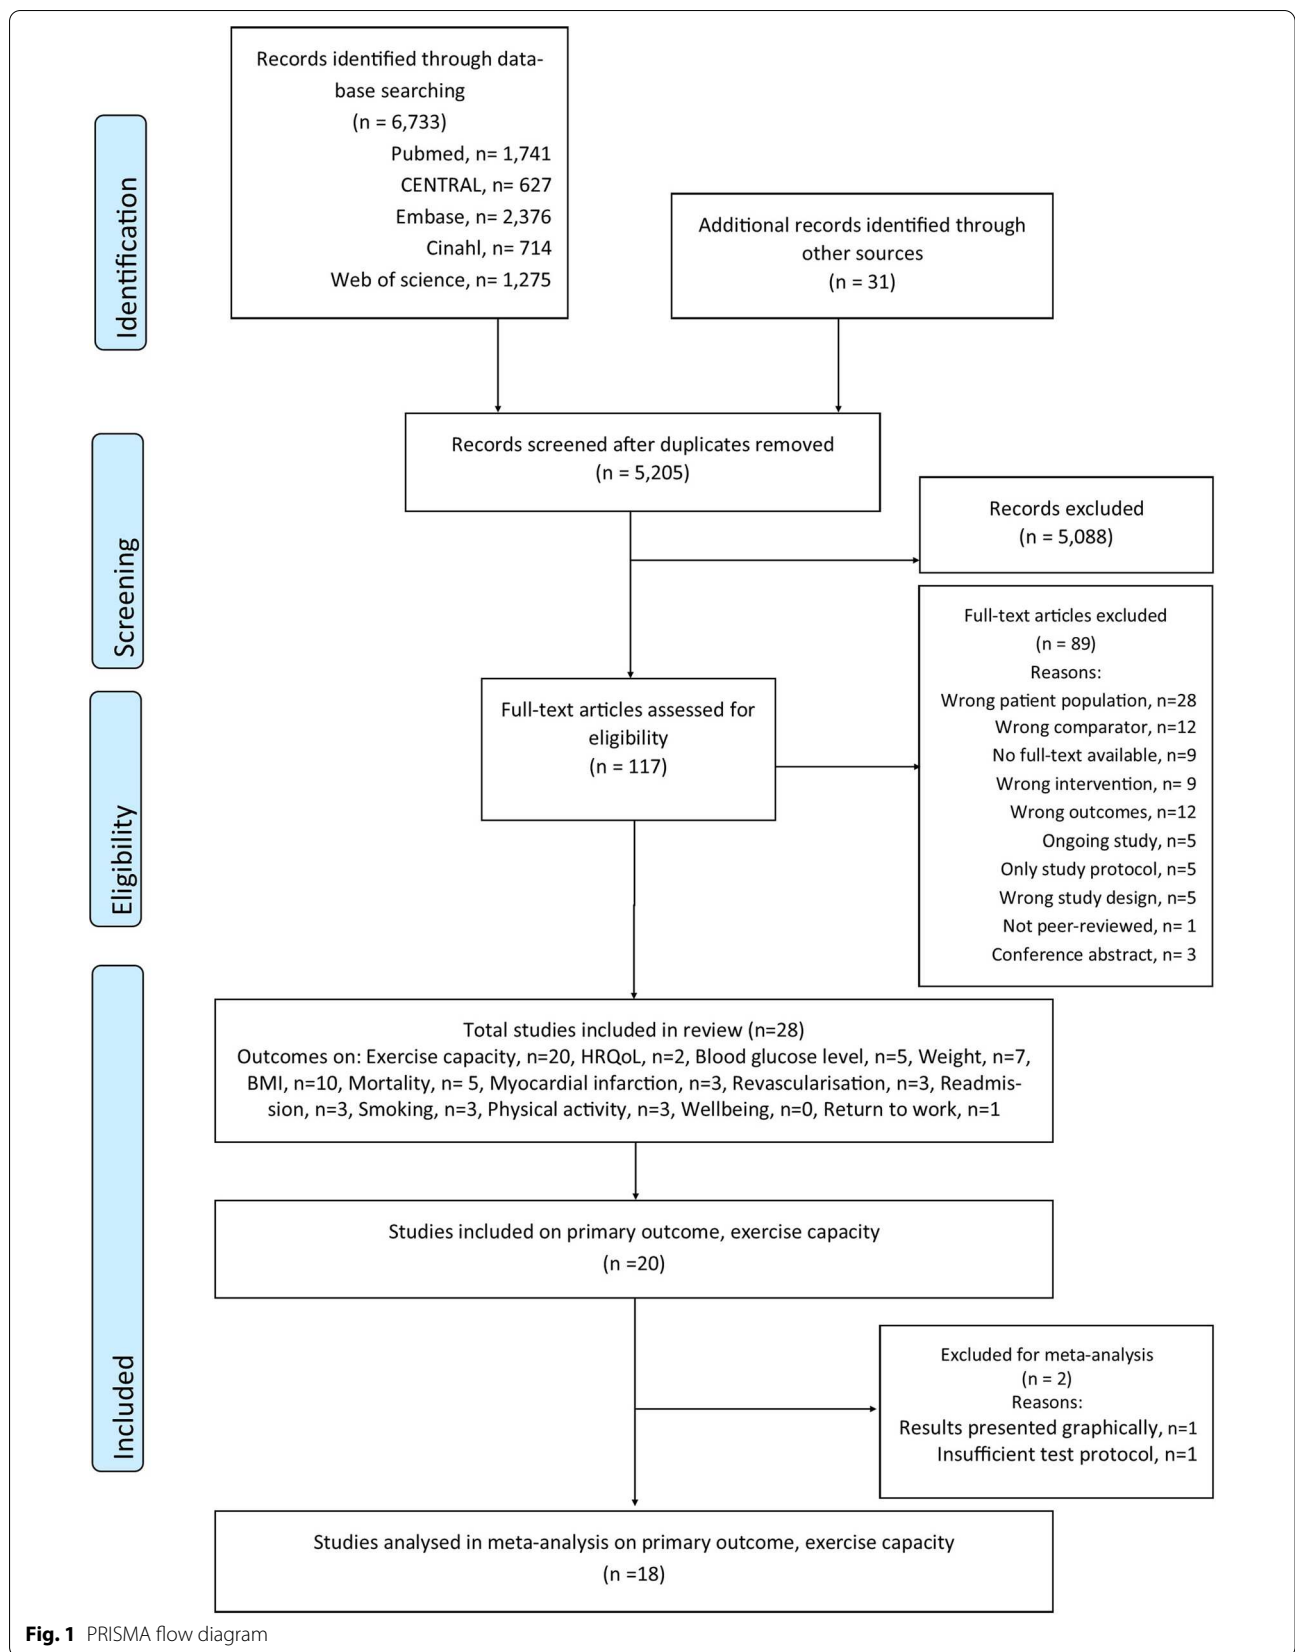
Identification

Records identified through database searching
(n = 6,733)
Pubmed, n= 1,741
CENTRAL, n= 627
Embase, n= 2,376
Cinahl, n= 714
Web of science, n= 1,275

Additional records identified through other sources
(n = 31)

Screening

Records screened after duplicates removed
(n = 5,205)

Records excluded
(n = 5,088)

Eligibility

Full-text articles assessed for eligibility
(n = 117)

Full-text articles excluded
(n = 89)
Reasons:
Wrong patient population, n=28
Wrong comparator, n=12
No full-text available, n=9
Wrong intervention, n= 9
Wrong outcomes, n=12
Ongoing study, n=5
Only study protocol, n=5
Wrong study design, n=5
Not peer-reviewed, n= 1
Conference abstract, n= 3

Included

Total studies included in review (n=28)
Outcomes on: Exercise capacity, n=20, HRQoL, n=2, Blood glucose level, n=5, Weight, n=7, BMI, n=10, Mortality, n= 5, Myocardial infarction, n=3, Revascularisation, n=3, Readmission, n=3, Smoking, n=3, Physical activity, n=3, Wellbeing, n=0, Return to work, n=1

Studies included on primary outcome, exercise capacity
(n =20)

Excluded for meta-analysis
(n = 2)
Reasons:
Results presented graphically, n=1
Insufficient test protocol, n=1

Studies analysed in meta-analysis on primary outcome, exercise capacity
(n =18)

Fig. 1 PRISMA flow diagram